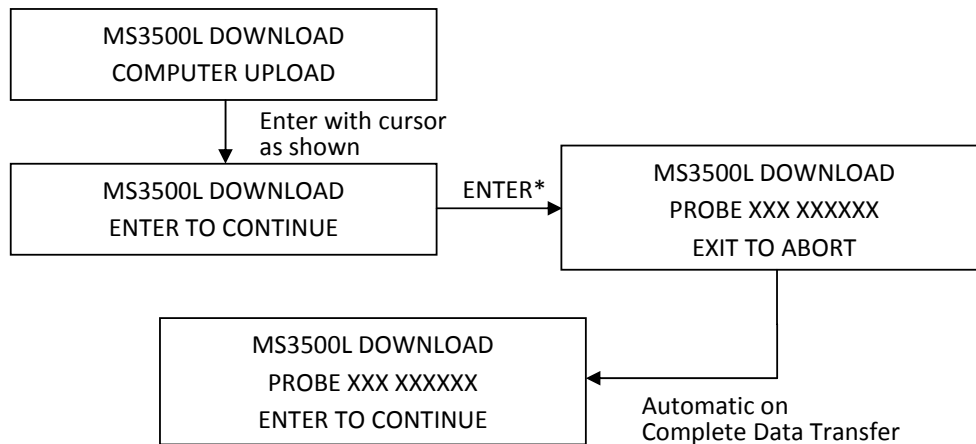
MS3500L DOWNLOAD
COMPUTER UPLOAD

Enter with cursor as shown

MS3500L DOWNLOAD
ENTER TO CONTINUE

ENTER*

MS3500L DOWNLOAD
PROBE XXX XXXXXX
EXIT TO ABORT

MS3500L DOWNLOAD
PROBE XXX XXXXXX
ENTER TO CONTINUE

Automatic on Complete Data Transfer